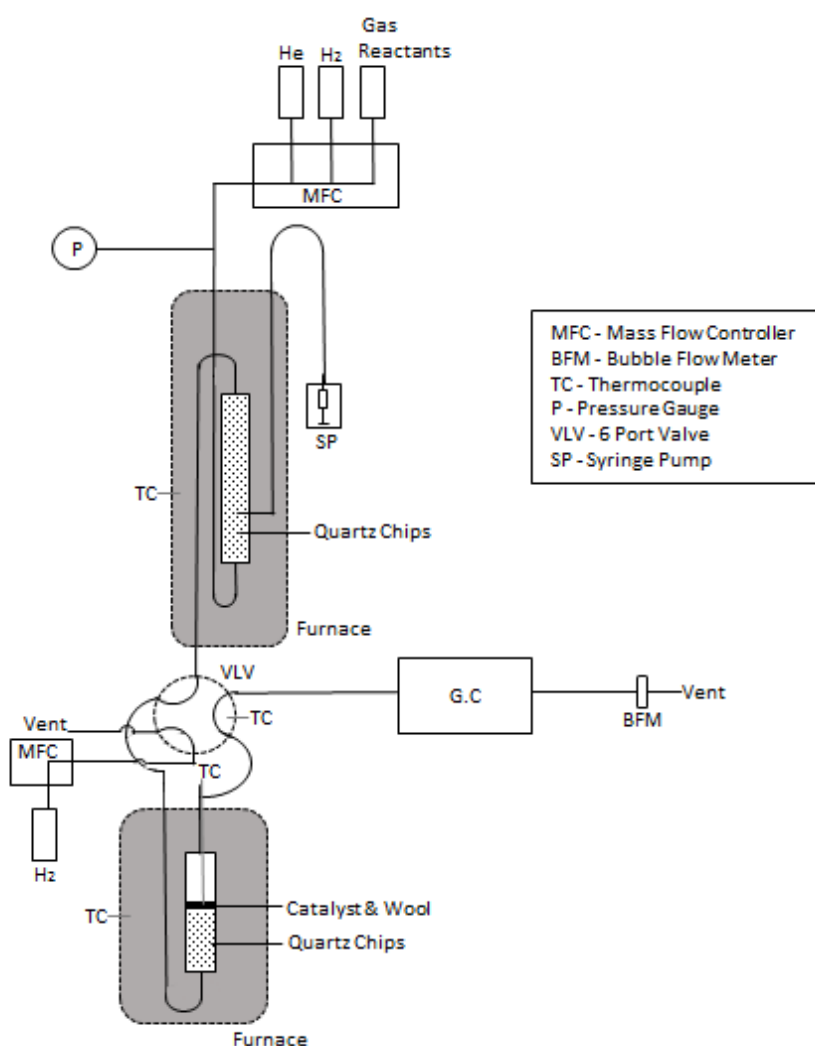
Gas Reactants

He $H_2$

MFC

P

SP

TC

Quartz Chips

Furnace

MFC - Mass Flow Controller
BFM - Bubble Flow Meter
TC - Thermocouple
P - Pressure Gauge
VLV - 6 Port Valve
SP - Syringe Pump

VLV

TC

G.C

Vent

BFM

Vent

MFC

TC

$H_2$

TC

Catalyst & Wool

Quartz Chips

Furnace